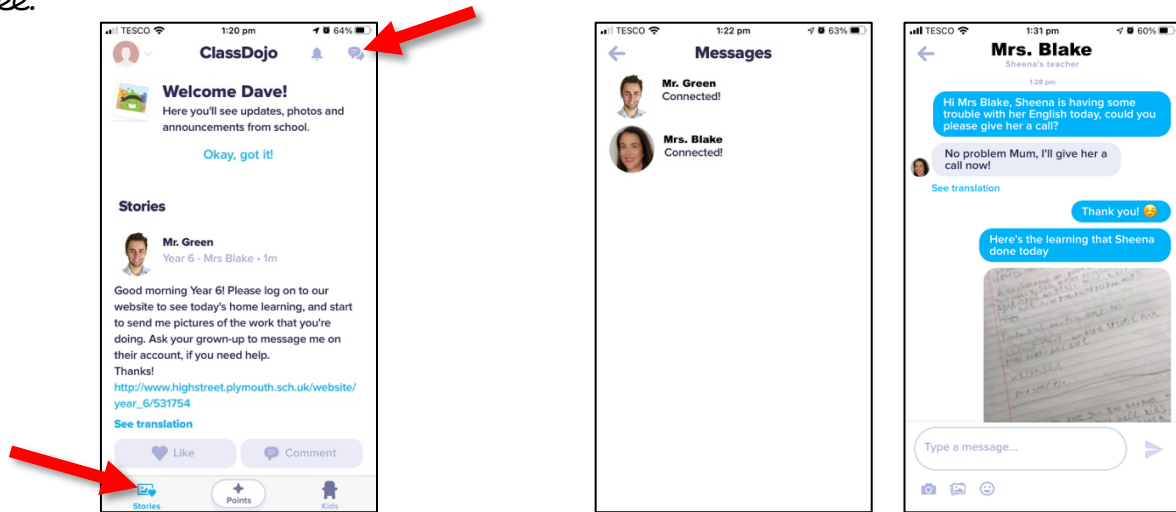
ee.

TESCO 1:20 pm 64%

ClassDojo

Welcome Dave!
Here you'll see updates, photos and announcements from school.

Okay, got it!

Stories

Mr. Green
Year 6 - Mrs Blake • 1m

Good morning Year 6! Please log on to our website to see today's home learning, and start to send me pictures of the work that you're doing. Ask your grown-up to message me on their account, if you need help.
Thanks!
http://www.highstreet.plymouth.sch.uk/website/year_6/531754

See translation

Like Comment

Stories Points Kids

TESCO 1:22 pm 63%

Messages

Mr. Green
Connected!

Mrs. Blake
Connected!

TESCO 1:31 pm 60%

Mrs. Blake
Sheena's teacher

1:28 pm

Hi Mrs Blake, Sheena is having some trouble with her English today, could you please give her a call?

No problem Mum, I'll give her a call now!

See translation

Thank you! 😌

Here's the learning that Sheena done today

Type a message...